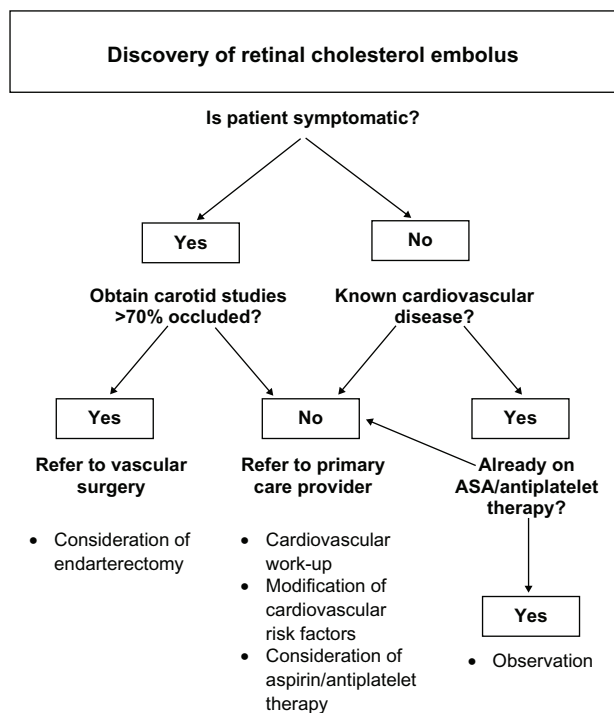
Discovery of retinal cholesterol embolus

Is patient symptomatic?

Yes

No

Obtain carotid studies >70% occluded?

Known cardiovascular disease?

Yes

No

Yes

Refer to vascular surgery

- Consideration of endarterectomy

Refer to primary care provider

- Cardiovascular work-up
- Modification of cardiovascular risk factors
- Consideration of aspirin/antiplatelet therapy

Already on ASA/antiplatelet therapy?

Yes

- Observation